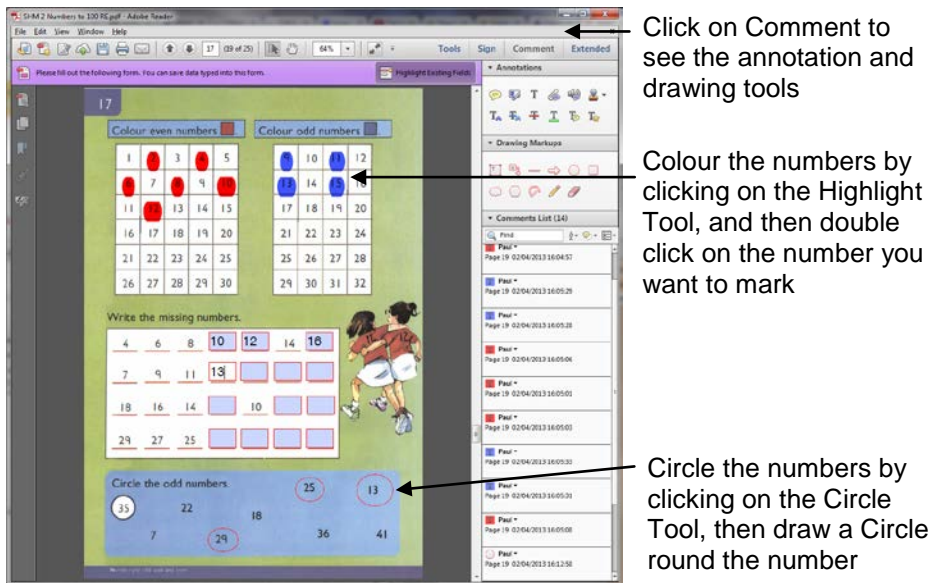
SHM 2 Numbers to 100 RE.pdf - Adobe Reader

File Edit View Window Help

17 (19 of 25) 64%

Tools Sign Comment Extended

Please fill out the following form. You can save data typed into this form.

Highlight Existing Fields

17

Colour even numbers

| 1 | 2 | 3 | 4 | 5 |
|---|---|---|---|---|
| 6 | 7 | 8 | 9 | 10 |
| 11 | 12 | 13 | 14 | 15 |
| 16 | 17 | 18 | 19 | 20 |
| 21 | 22 | 23 | 24 | 25 |
| 26 | 27 | 28 | 29 | 30 |

Colour odd numbers

| 9 | 10 | 11 | 12 |
|---|---|---|---|
| 13 | 14 | 15 | 16 |
| 17 | 18 | 19 | 20 |
| 21 | 22 | 23 | 24 |
| 25 | 26 | 27 | 28 |
| 29 | 30 | 31 | 32 |

Write the missing numbers.

| 4 | 6 | 8 | 10 | 12 | 14 | 16 |
|---|---|---|---|---|---|---|
| 7 | 9 | 11 | 13 | | | |
| 18 | 16 | 14 | | 10 | | |
| 29 | 27 | 25 | | | | |

Circle the odd numbers.

25 13 35 22 18 7 29 36 41

Annotations

Drawing Markups

Comments List (14)

Find

Paul
Page 19 02/04/2013 16:04:57

Paul
Page 19 02/04/2013 16:05:29

Paul
Page 19 02/04/2013 16:05:28

Paul
Page 19 02/04/2013 16:05:06

Paul
Page 19 02/04/2013 16:05:01

Paul
Page 19 02/04/2013 16:05:03

Paul
Page 19 02/04/2013 16:05:30

Paul
Page 19 02/04/2013 16:05:31

Paul
Page 19 02/04/2013 16:05:08

Paul
Page 19 02/04/2013 16:12:58

Click on Comment to see the annotation and drawing tools

Colour the numbers by clicking on the Highlight Tool, and then double click on the number you want to mark

Circle the numbers by clicking on the Circle Tool, then draw a Circle round the number